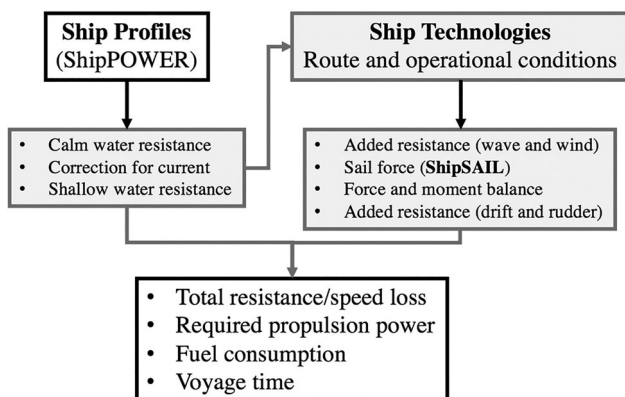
**Ship Profiles**
(ShipPOWER)

- Calm water resistance
- Correction for current
- Shallow water resistance

**Ship Technologies**
Route and operational conditions

- Added resistance (wave and wind)
- Sail force (**ShipSAIL**)
- Force and moment balance
- Added resistance (drift and rudder)

- Total resistance/speed loss
- Required propulsion power
- Fuel consumption
- Voyage time